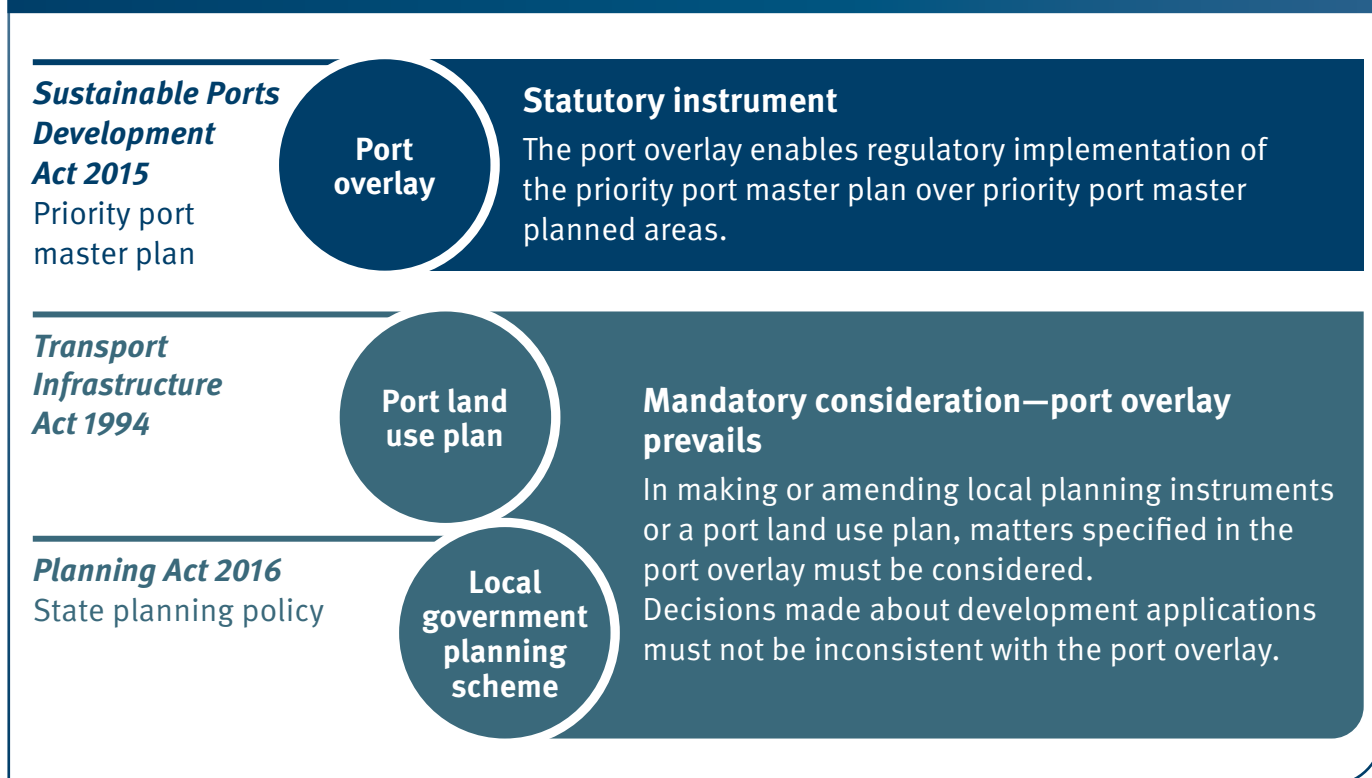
*Sustainable Ports Development Act 2015*
Priority port master plan

Port overlay

**Statutory instrument**
The port overlay enables regulatory implementation of the priority port master plan over priority port master planned areas.

*Transport Infrastructure Act 1994*

Port land use plan

*Planning Act 2016*
State planning policy

Local government planning scheme

**Mandatory consideration—port overlay prevails**
In making or amending local planning instruments or a port land use plan, matters specified in the port overlay must be considered.
Decisions made about development applications must not be inconsistent with the port overlay.